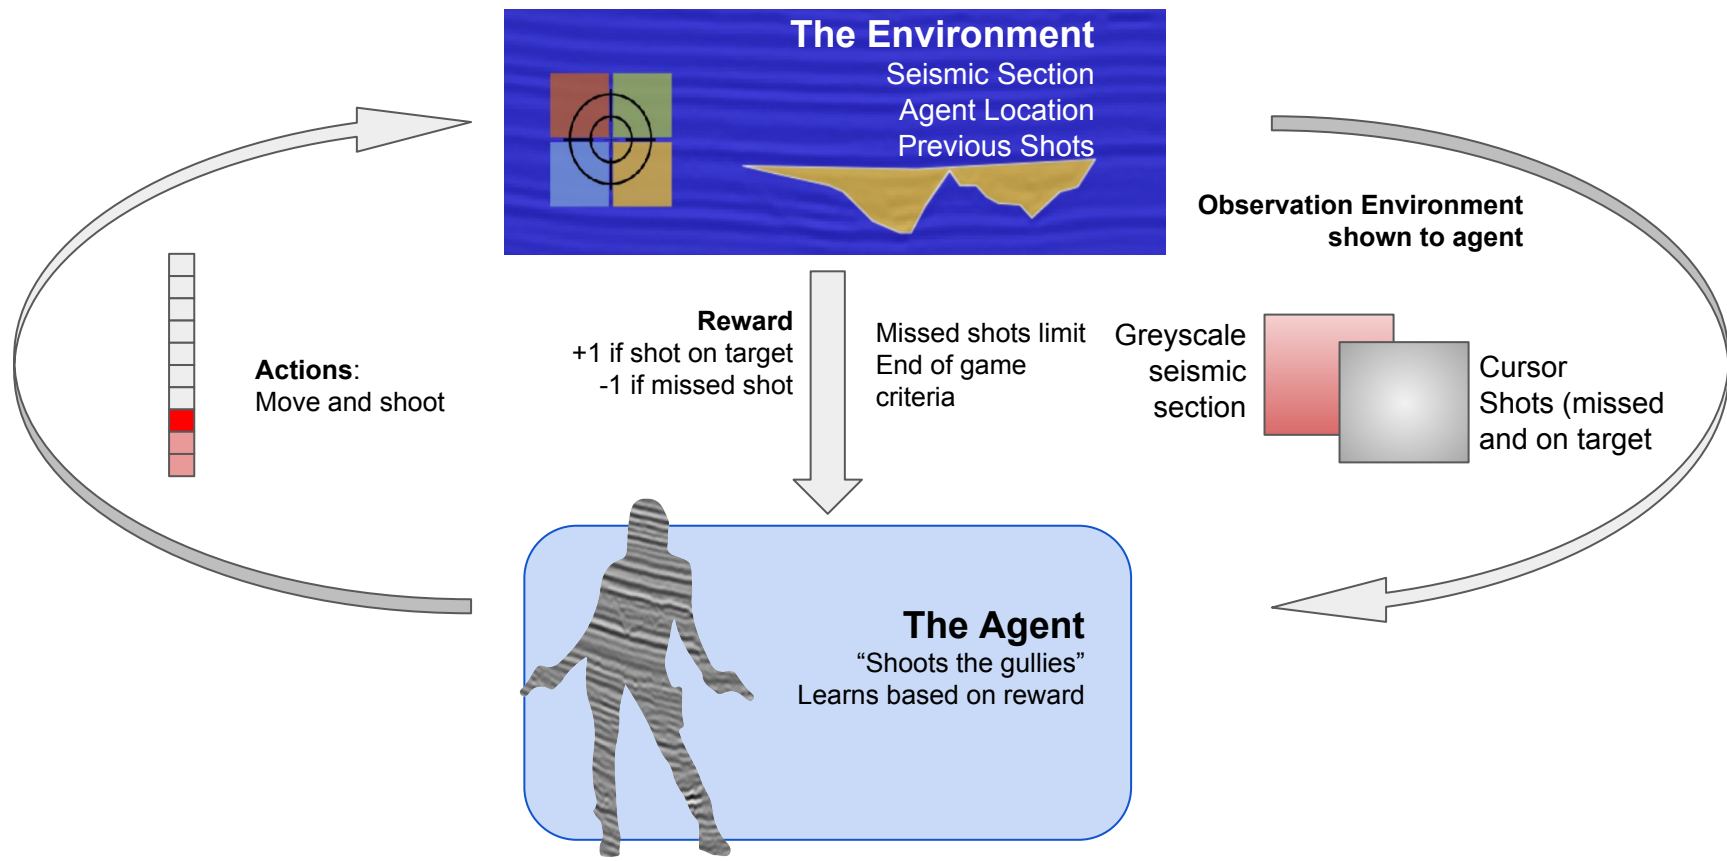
The Environment
Seismic Section
Agent Location
Previous Shots

Observation Environment shown to agent

Actions:
Move and shoot

Reward
+1 if shot on target
-1 if missed shot

Missed shots limit
End of game criteria

Greyscale seismic section

Cursor
Shots (missed and on target

The Agent
"Shoots the gullies"
Learns based on reward